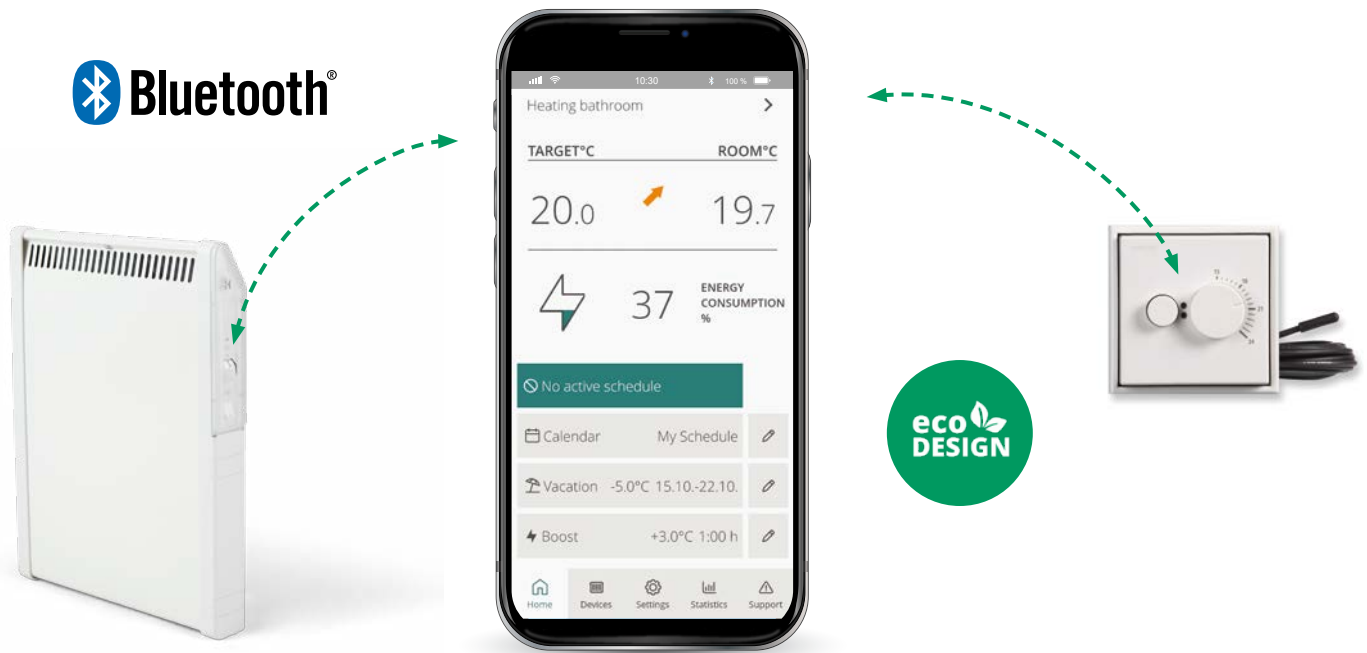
Bluetooth®

10:30 100 %

Heating bathroom >

TARGET°C ROOM°C

20.0 19.7

37 ENERGY CONSUMPTION %

No active schedule

Calendar My Schedule

Vacation -5.0°C 15.10.-22.10.

Boost +3.0°C 1:00 h

Home Devices Settings Statistics Support

eco DESIGN